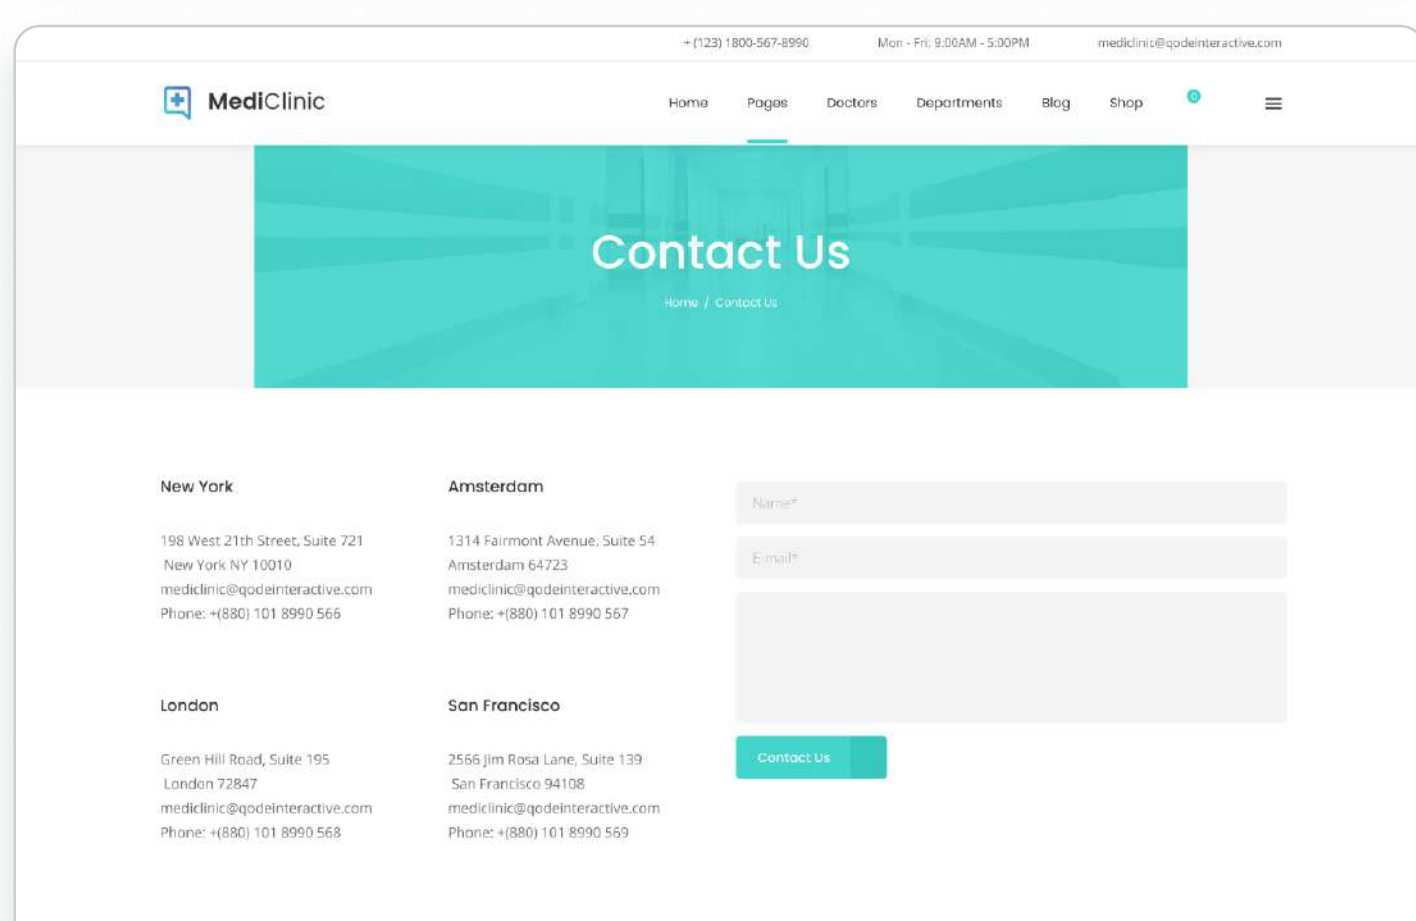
+ (123) 1800-567-8990 Mon - Fri: 9:00AM - 5:00PM mediclinic@qodeinteractive.com

MediClinic

Home Pages Doctors Departments Blog Shop 0

Contact Us

Home / Contact Us

New York

198 West 21th Street, Suite 721
New York NY 10010
mediclinic@qodeinteractive.com
Phone: +(880) 101 8990 566

Amsterdam

1314 Fairmont Avenue, Suite 54
Amsterdam 64723
mediclinic@qodeinteractive.com
Phone: +(880) 101 8990 567

London

Green Hill Road, Suite 195
London 72847
mediclinic@qodeinteractive.com
Phone: +(880) 101 8990 568

San Francisco

2566 Jim Rosa Lane, Suite 139
San Francisco 94108
mediclinic@qodeinteractive.com
Phone: +(880) 101 8990 569

Name*

E-mail*

Contact Us